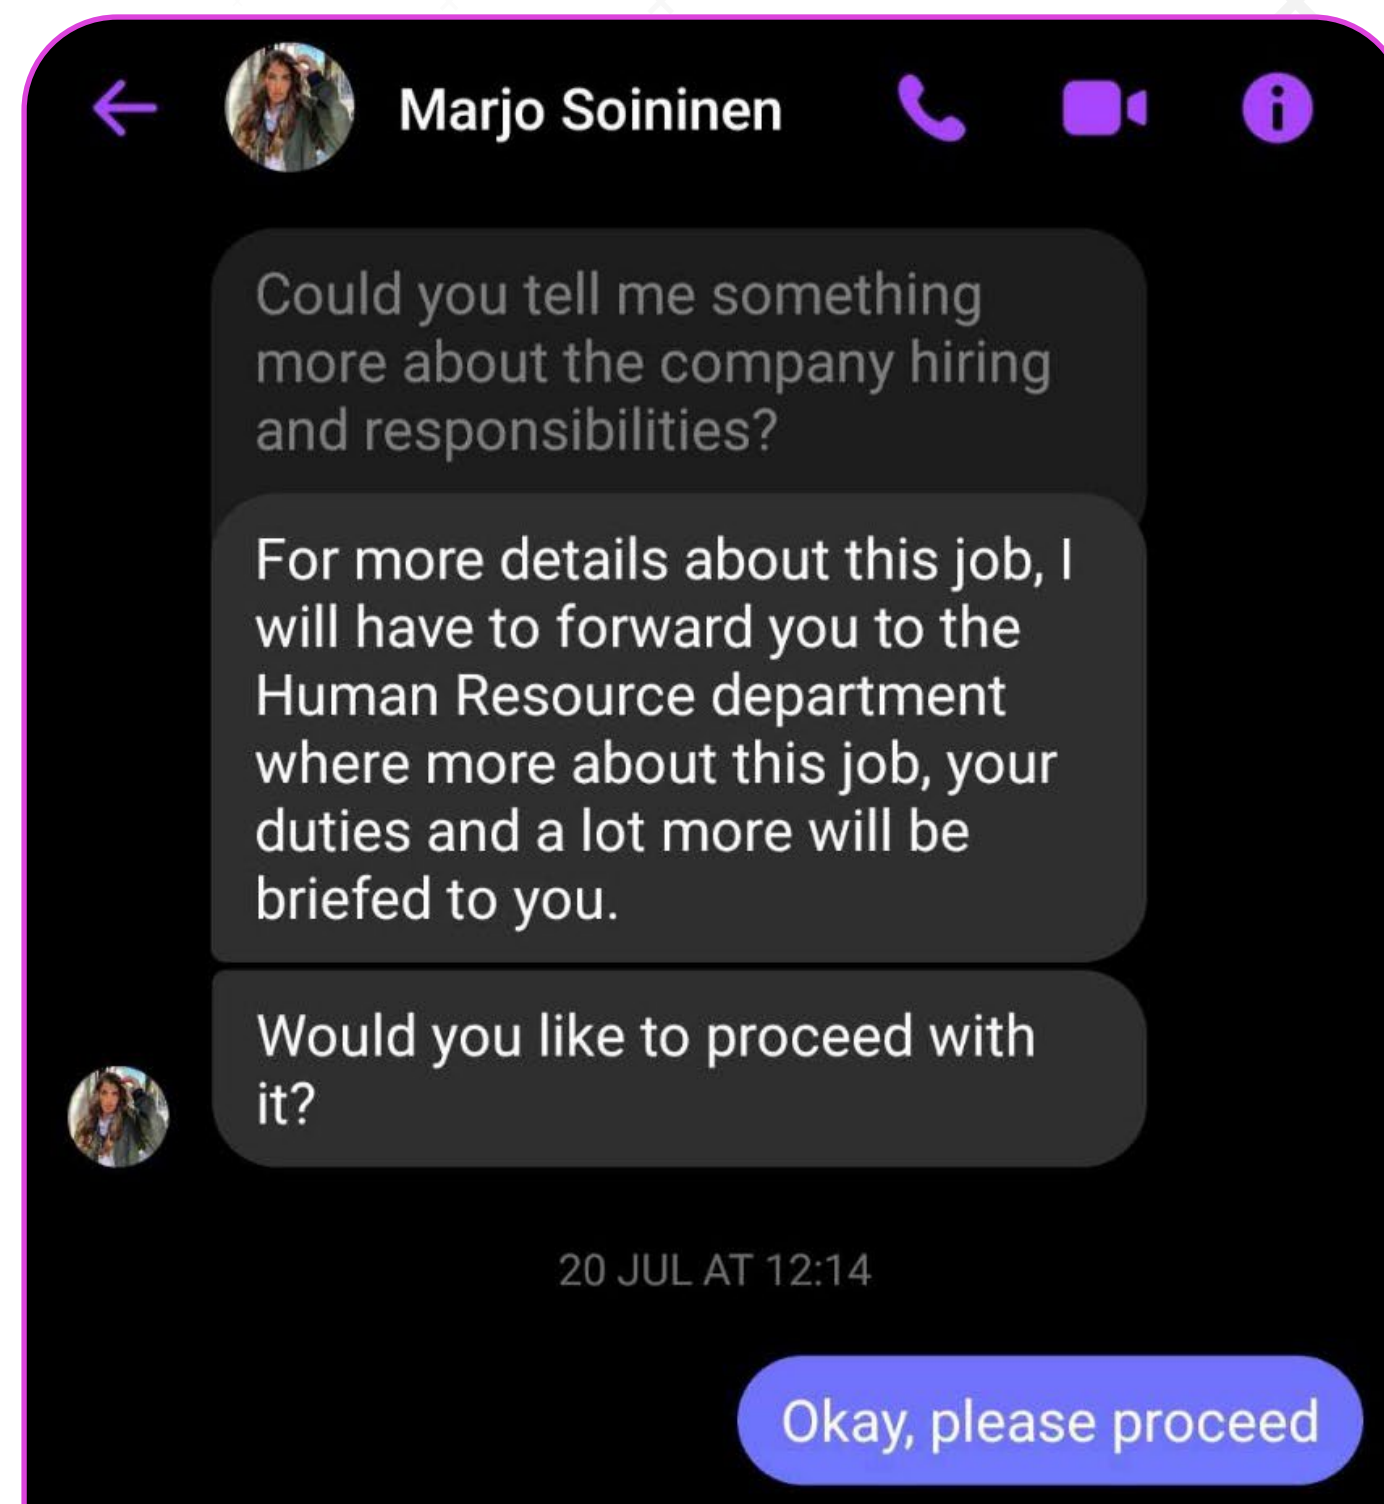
Marjo Soininen

Could you tell me something more about the company hiring and responsibilities?

For more details about this job, I will have to forward you to the Human Resource department where more about this job, your duties and a lot more will be briefed to you.

Would you like to proceed with it?

20 JUL AT 12:14

Okay, please proceed